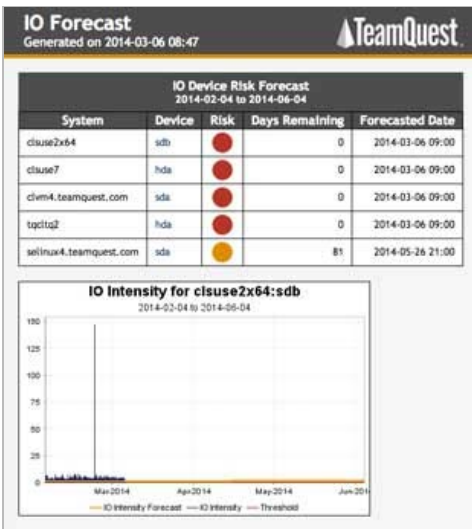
IO Forecast
Generated on 2014-03-06 08:47

TeamQuest

IO Device Risk Forecast
2014-02-04 to 2014-06-04

| System | Device | Risk | Days Remaining | Forecasted Date |
|---|---|---|---|---|
| clsuse2x64 | sdb | | 0 | 2014-03-06 09:00 |
| clsuse7 | hda | | 0 | 2014-03-06 09:00 |
| clvm4.teamquest.com | sda | | 0 | 2014-03-06 09:00 |
| tqcltq2 | hda | | 0 | 2014-03-06 09:00 |
| selinux4.teamquest.com | sda | | 81 | 2014-05-26 21:00 |

IO Intensity for clsuse2x64:sdb
2014-02-04 to 2014-06-04

150
125
100
75
50
25
0

Mar2014
Apr2014
May2014
Jun201

IO Intensity Forecast
IO Intensity
Threshold